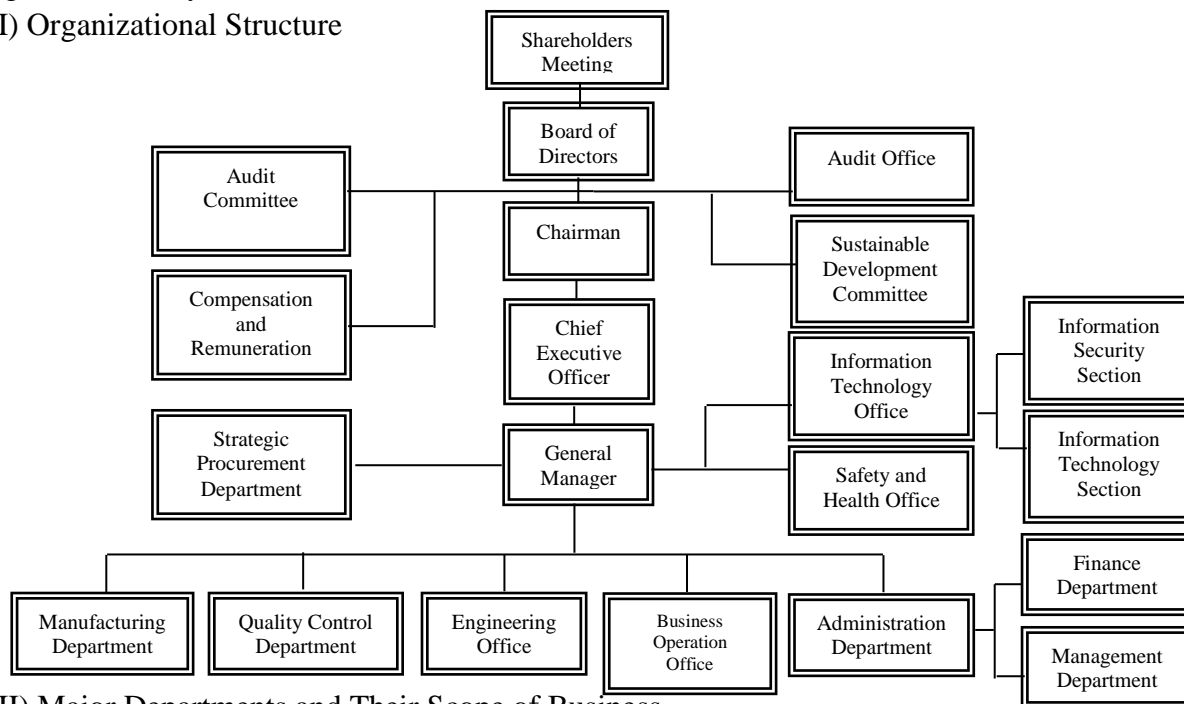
I) Organizational Structure

Shareholders Meeting

Board of Directors

Audit Committee

Audit Office

Chairman

Sustainable Development Committee

Compensation and Remuneration

Chief Executive Officer

Information Technology Office

Information Security Section

Information Technology Section

Strategic Procurement Department

General Manager

Safety and Health Office

Finance Department

Manufacturing Department

Quality Control Department

Engineering Office

Business Operation Office

Administration Department

Management Department

II) Major Departments and Their Scope of Business